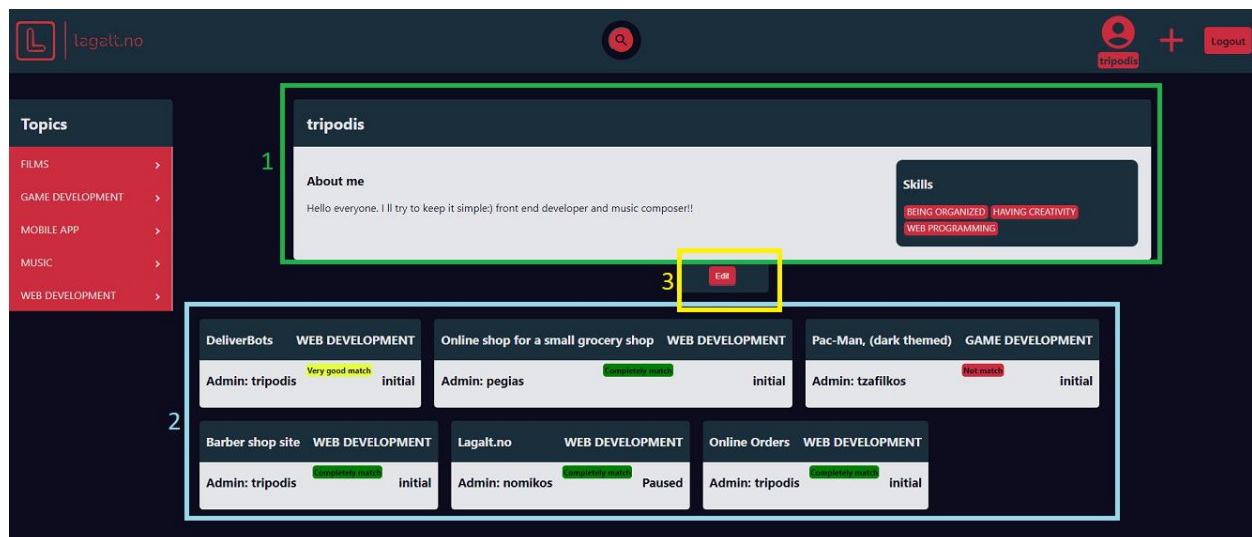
L lagalt.no

tripodis

+

Logout

Topics

FILMS >

GAME DEVELOPMENT >

MOBILE APP >

MUSIC >

WEB DEVELOPMENT >

1

tripodis

About me

Hello everyone. I ll try to keep it simple:) front end developer and music composer!!

Skills

BEING ORGANIZED HAVING CREATIVITY WEB PROGRAMMING

3

Edit

2

DeliverBots WEB DEVELOPMENT
Very good match
Admin: tripodis initial

Online shop for a small grocery shop WEB DEVELOPMENT
Completely match
Admin: pegias initial

Pac-Man, (dark themed) GAME DEVELOPMENT
Not match
Admin: tzafilkos initial

Barber shop site WEB DEVELOPMENT
Completely match
Admin: tripodis initial

Lagalt.no WEB DEVELOPMENT
Completely match
Admin: nomikos Paused

Online Orders WEB DEVELOPMENT
Completely match
Admin: tripodis initial